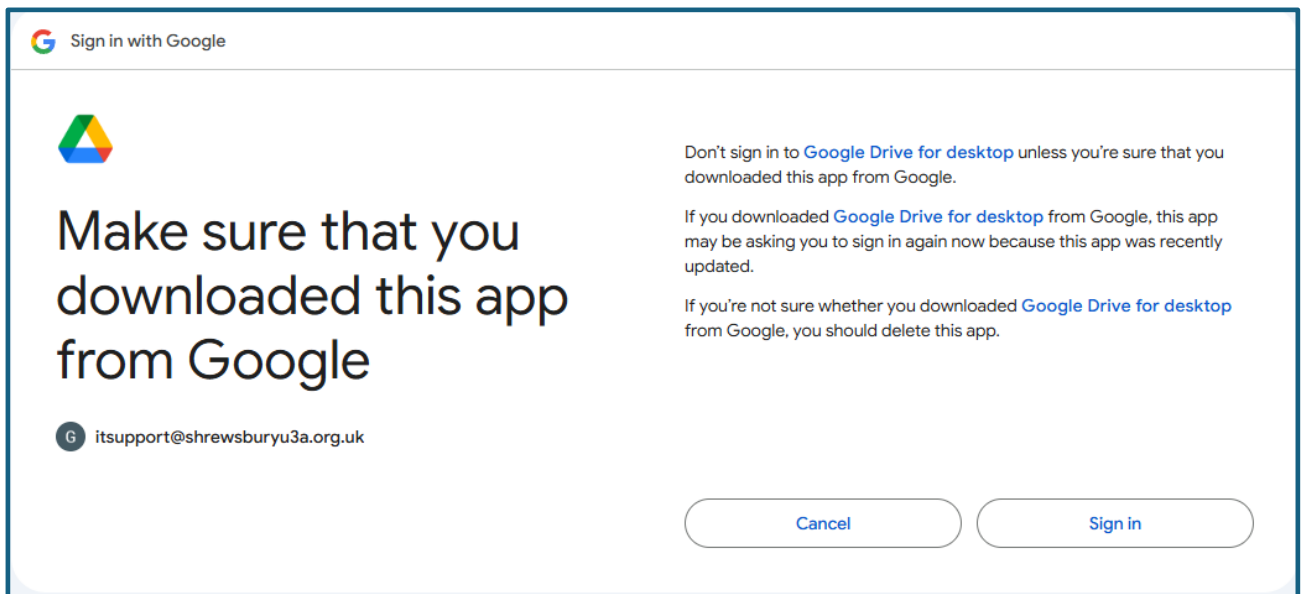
Sign in with Google

Make sure that you downloaded this app from Google

G itsupport@shrewsburyu3a.org.uk

Don’t sign in to Google Drive for desktop unless you’re sure that you downloaded this app from Google.

If you downloaded Google Drive for desktop from Google, this app may be asking you to sign in again now because this app was recently updated.

If you’re not sure whether you downloaded Google Drive for desktop from Google, you should delete this app.

Cancel

Sign in